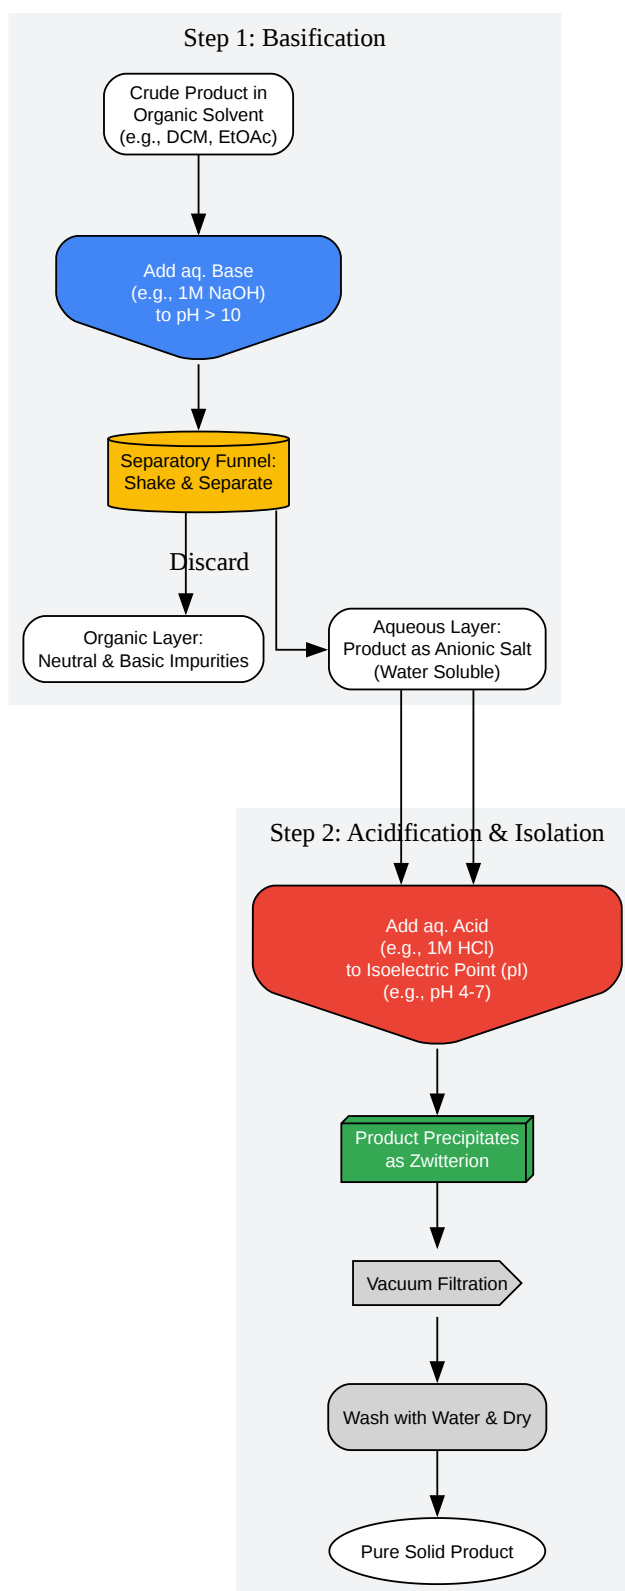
Step 1: Basification

Crude Product in Organic Solvent (e.g., DCM, EtOAc)

Add aq. Base (e.g., 1M NaOH) to pH > 10

Separatory Funnel: Shake & Separate

Discard

Organic Layer: Neutral & Basic Impurities

Aqueous Layer: Product as Anionic Salt (Water Soluble)

Step 2: Acidification & Isolation

Add aq. Acid (e.g., 1M HCl) to Isoelectric Point (pI) (e.g., pH 4-7)

Product Precipitates as Zwitterion

Vacuum Filtration

Wash with Water & Dry

Pure Solid Product